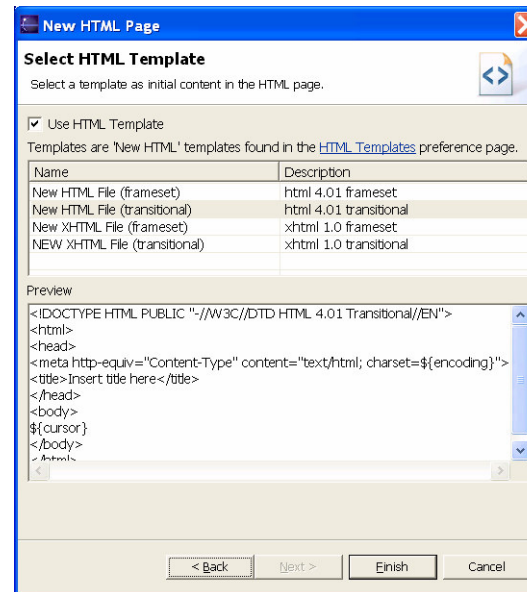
New HTML Page

Select HTML Template

Select a template as initial content in the HTML page.

☑ Use HTML Template

Templates are 'New HTML' templates found in the HTML Templates preference page.

| Name | Description |
|---|---|
| New HTML File (frameset) | html 4.01 frameset |
| New HTML File (transitional) | html 4.01 transitional |
| New XHTML File (frameset) | xhtml 1.0 frameset |
| NEW XHTML File (transitional) | xhtml 1.0 transitional |

Preview

<!DOCTYPE HTML PUBLIC "-//W3C//DTD HTML 4.01 Transitional//EN">
<html>
<head>
<meta http-equiv="Content-Type" content="text/html; charset=${encoding}">
<title>Insert title here</title>
</head>
<body>
${cursor}
</body>
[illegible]

< Back Next > Finish Cancel